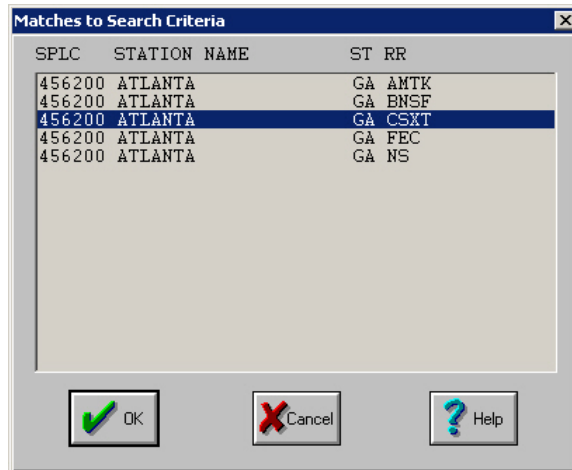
Matches to Search Criteria

| SPLC | STATION NAME | ST | RR |
|---|---|---|---|
| 456200 | ATLANTA | GA | AMTK |
| 456200 | ATLANTA | GA | BNSF |
| 456200 | ATLANTA | GA | CSXT |
| 456200 | ATLANTA | GA | FEC |
| 456200 | ATLANTA | GA | NS |

OK Cancel Help